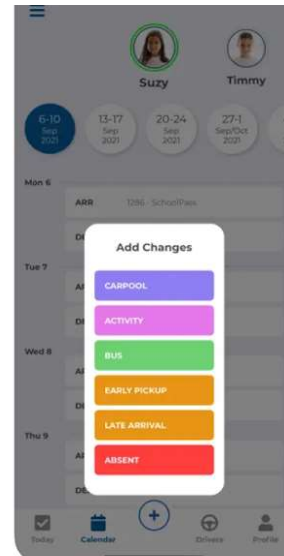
Suzy
Timmy

6-10 Sep 2021
13-17 Sep 2021
20-24 Sep 2021
27-1 Sep/Oct 2021

Mon 6
ARR
1286 · SchoolPass
DI

Tue 7
AI
DI

Wed 8
AI
DI

Thu 9
AI
DE

Add Changes
CARPOOL
ACTIVITY
BUS
EARLY PICKUP
LATE ARRIVAL
ABSENT

Today
Calendar
+
Drivers
Profile